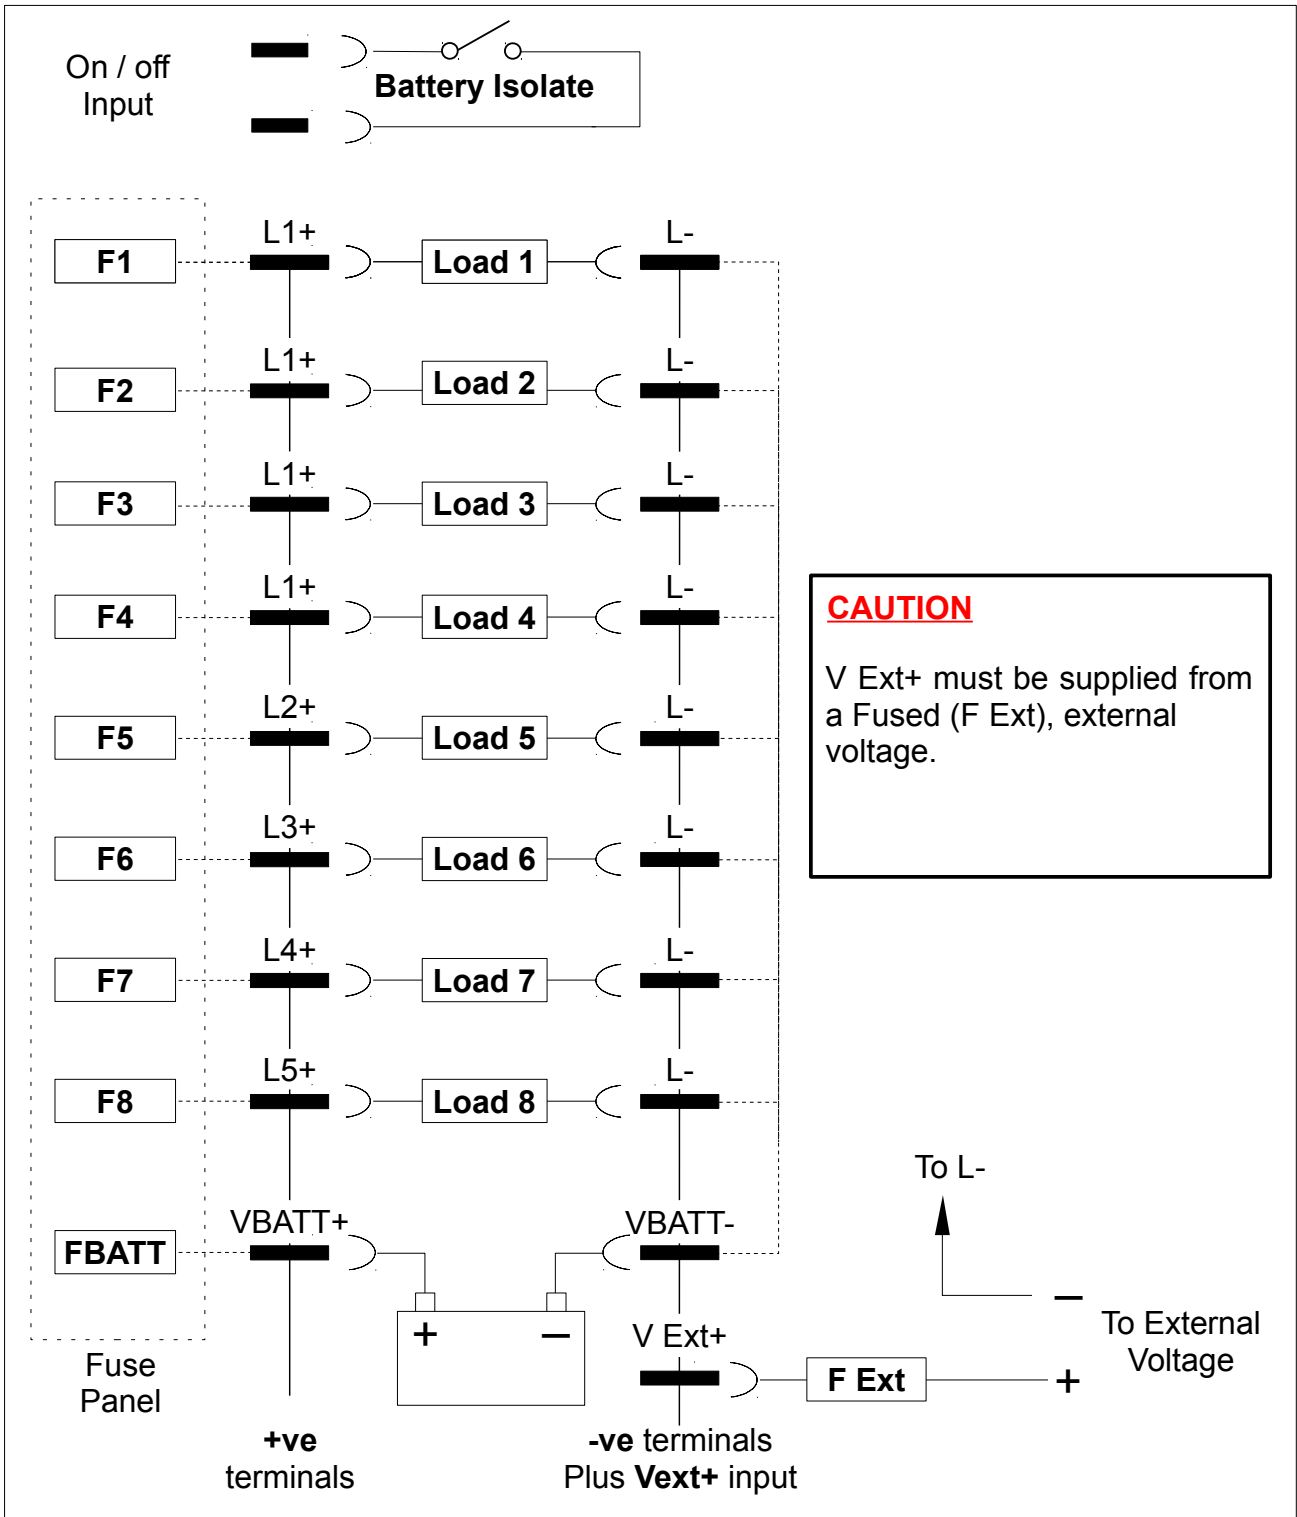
On / off
Input

Battery Isolate

F1
L1+
Load 1
L-

F2
L1+
Load 2
L-

F3
L1+
Load 3
L-

F4
L1+
Load 4
L-

CAUTION

V Ext+ must be supplied from a Fused (F Ext), external voltage.

F5
L2+
Load 5
L-

F6
L3+
Load 6
L-

F7
L4+
Load 7
L-

F8
L5+
Load 8
L-

To L-

FBATT
VBATT+
VBATT-

+
–

–
To External Voltage

V Ext+
F Ext
+

Fuse Panel

+ve terminals

-ve terminals
Plus Vext+ input